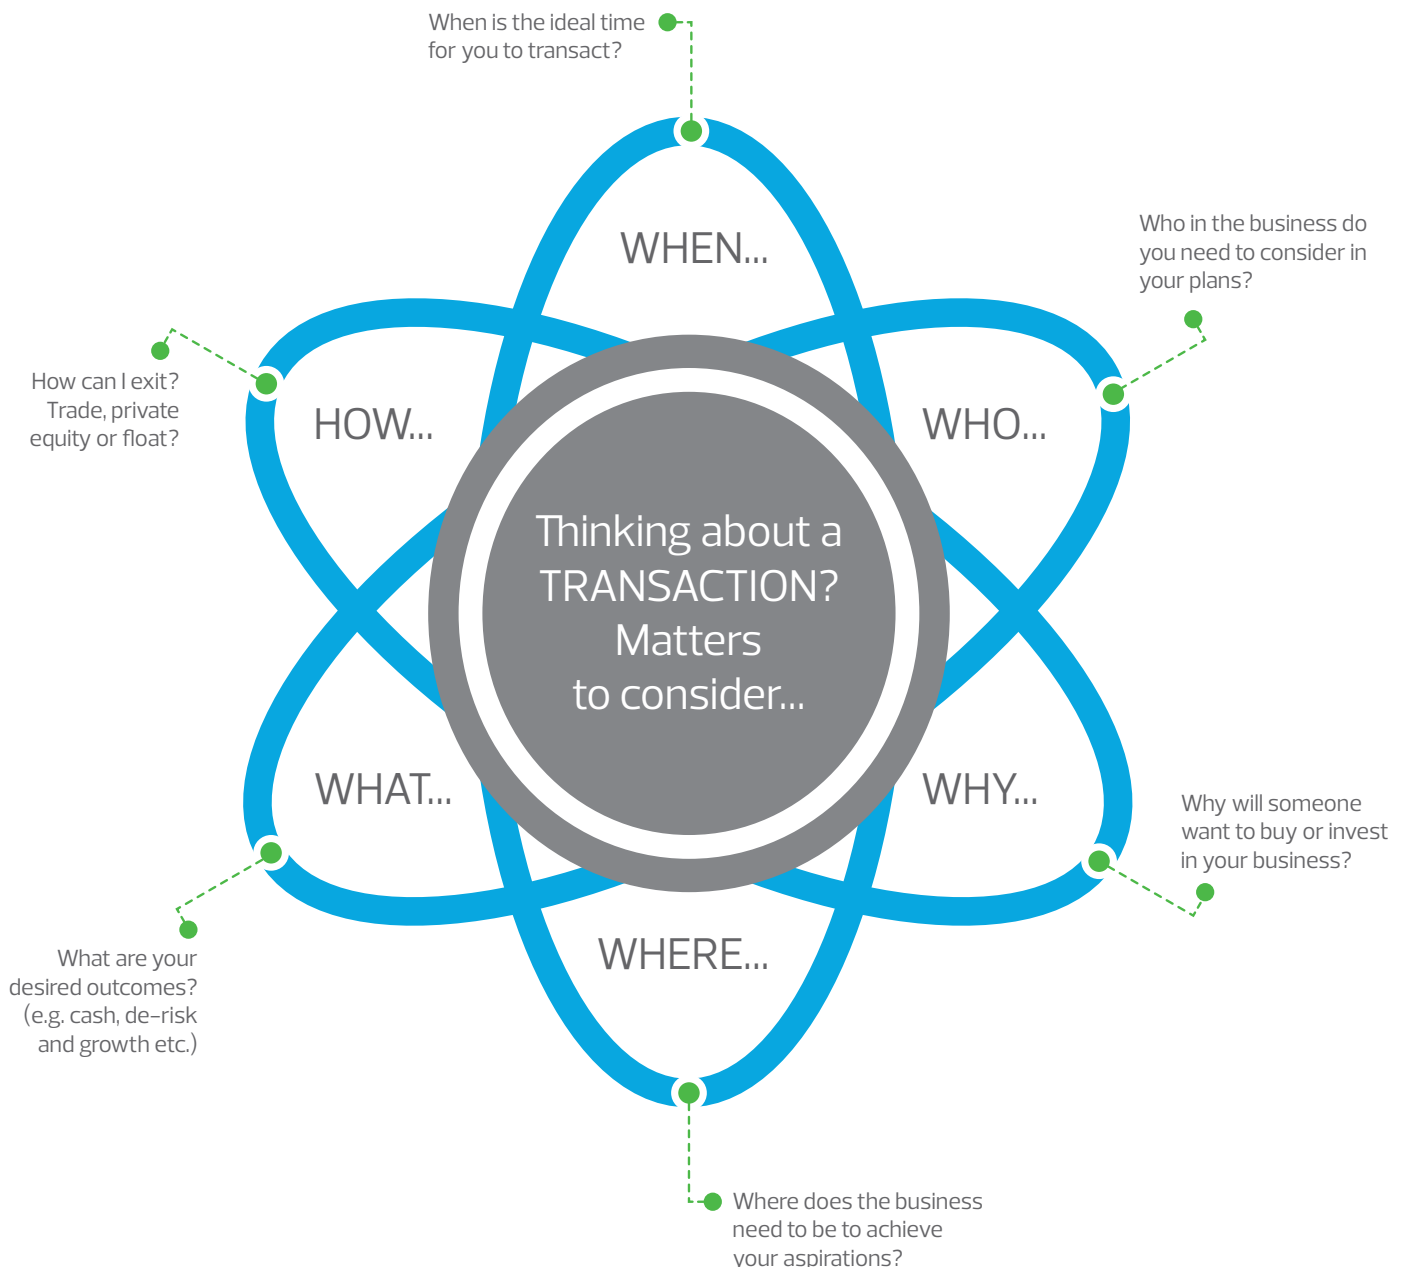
When is the ideal time for you to transact?

WHEN...

Who in the business do you need to consider in your plans?

How can I exit? Trade, private equity or float?

HOW...

WHO...

Thinking about a TRANSACTION? Matters to consider...

WHAT...

WHY...

Why will someone want to buy or invest in your business?

What are your desired outcomes? (e.g. cash, de-risk and growth etc.)

WHERE...

Where does the business need to be to achieve your aspirations?